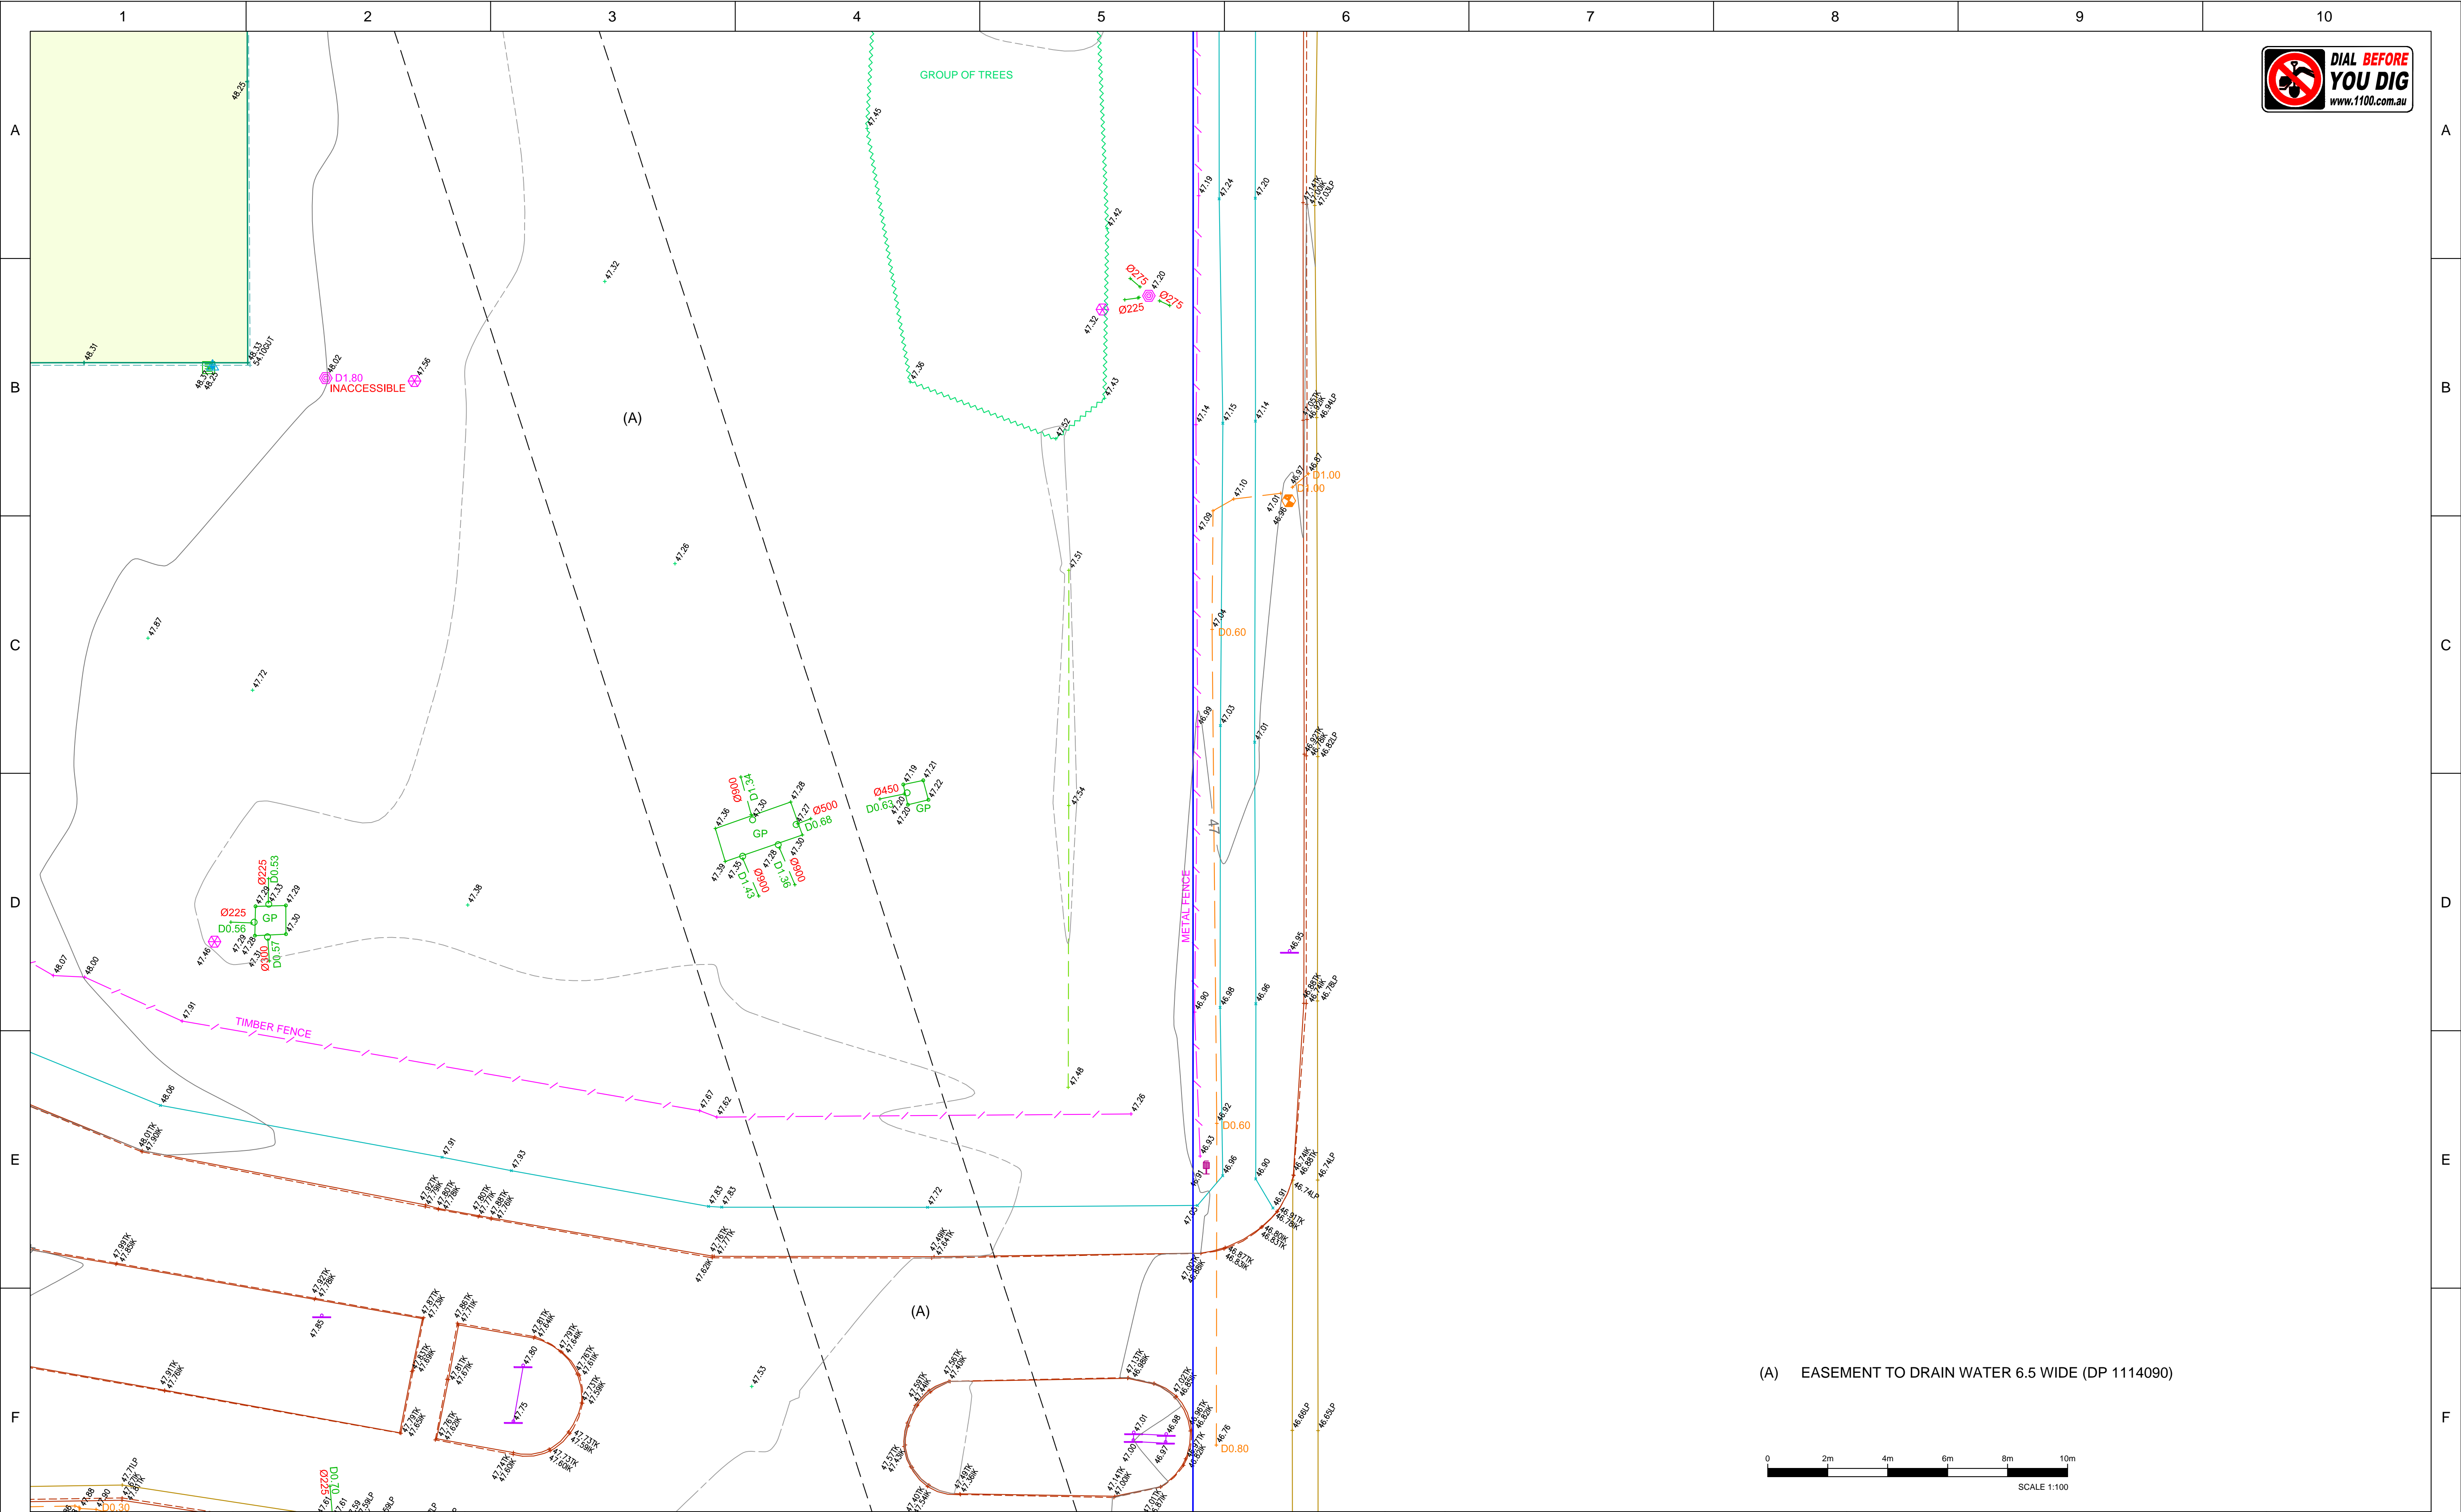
1 2 3 4 5 6 7 8 9 10

A B C D E F

DIAL BEFORE YOU DIG
www.1100.com.au

GROUP OF TREES

D1.80
INACCESSIBLE

(A)

Ø275
Ø225
Ø275

D1.00
D1.00

D0.60

GP
Ø900
D1.31
Ø500
D0.68
Ø900
D1.43
Ø900
D1.36

Ø450
D0.63
GP

Ø225
D0.53
Ø225
D0.56
GP
Ø300
D0.57

METAL FENCE

TIMBER FENCE

D0.60

(A)

D0.80

(A) EASEMENT TO DRAIN WATER 6.5 WIDE (DP 1114090)

0 2m 4m 6m 8m 10m
SCALE 1:100